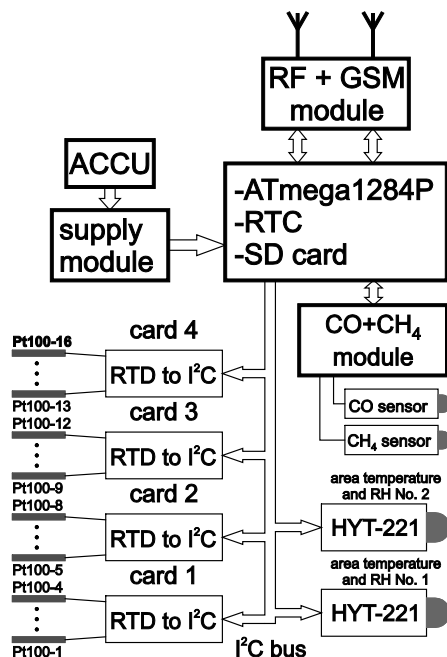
RF + GSM module

ACCU

supply module

-ATmega1284P
-RTC
-SD card

CO+$CH_4$ module

CO sensor

$CH_4$ sensor

card 4

Pt100-16
⋮
Pt100-13

RTD to $I^2C$

card 3

Pt100-12
⋮
Pt100-9

RTD to $I^2C$

card 2

Pt100-8
⋮
Pt100-5

RTD to $I^2C$

card 1

Pt100-4
⋮
Pt100-1

RTD to $I^2C$

area temperature and RH No. 2

HYT-221

area temperature and RH No. 1

HYT-221

$I^2C$ bus